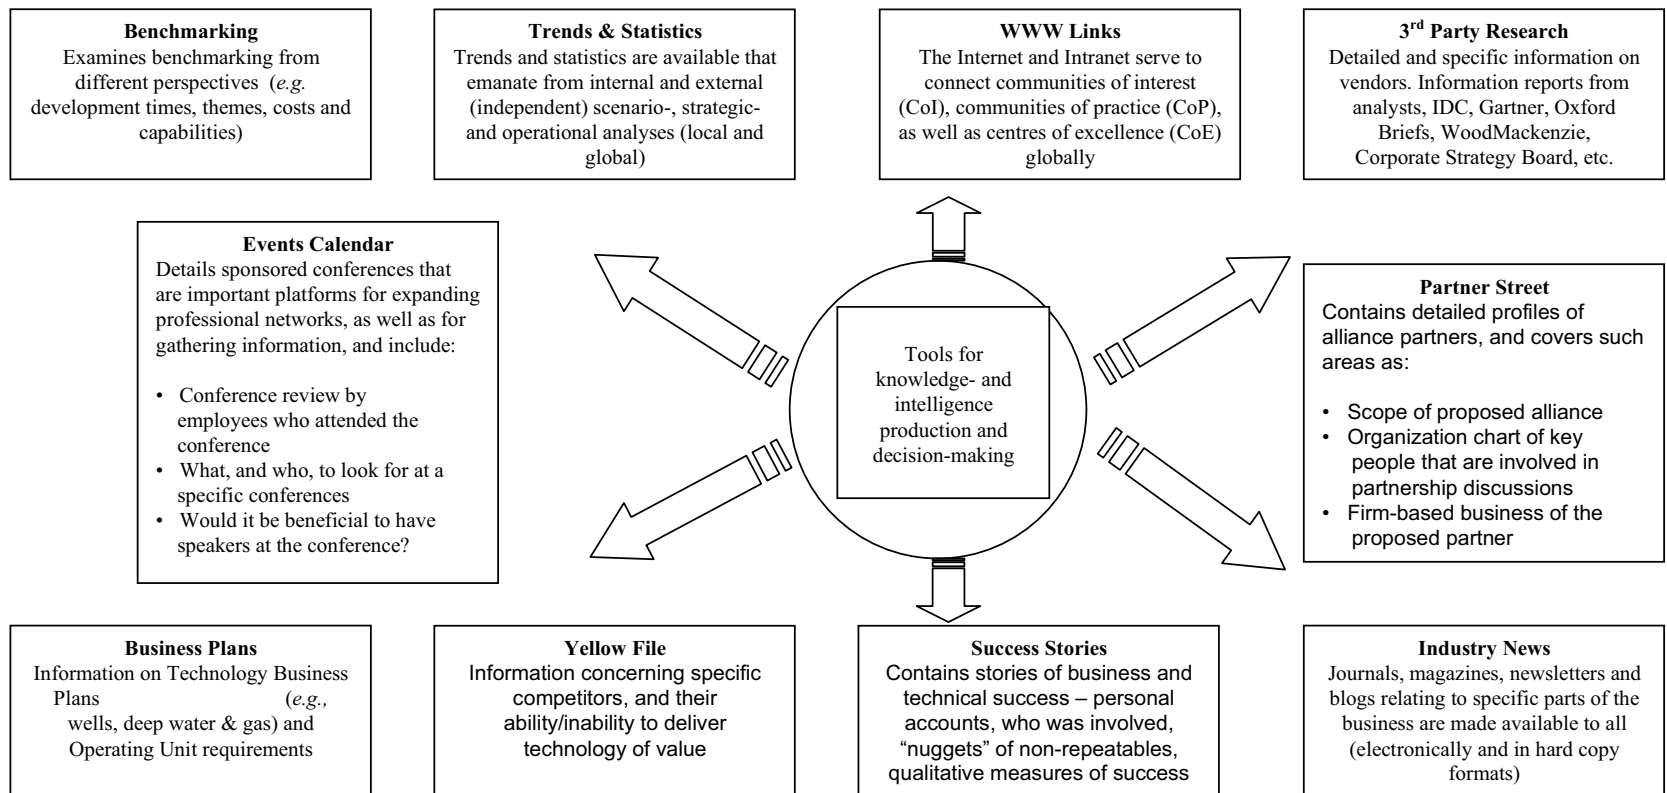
**Benchmarking**
Examines benchmarking from different perspectives (*e.g.* development times, themes, costs and capabilities)

**Trends & Statistics**
Trends and statistics are available that emanate from internal and external (independent) scenario-, strategic- and operational analyses (local and global)

**WWW Links**
The Internet and Intranet serve to connect communities of interest (CoI), communities of practice (CoP), as well as centres of excellence (CoE) globally

**3rd Party Research**
Detailed and specific information on vendors. Information reports from analysts, IDC, Gartner, Oxford Briefs, WoodMackenzie, Corporate Strategy Board, etc.

**Events Calendar**
Details sponsored conferences that are important platforms for expanding professional networks, as well as for gathering information, and include:

• Conference review by employees who attended the conference
• What, and who, to look for at a specific conferences
• Would it be beneficial to have speakers at the conference?

Tools for knowledge- and intelligence production and decision-making

**Partner Street**
Contains detailed profiles of alliance partners, and covers such areas as:

• Scope of proposed alliance
• Organization chart of key people that are involved in partnership discussions
• Firm-based business of the proposed partner

**Business Plans**
Information on Technology Business Plans (*e.g.,* wells, deep water & gas) and Operating Unit requirements

**Yellow File**
Information concerning specific competitors, and their ability/inability to deliver technology of value

**Success Stories**
Contains stories of business and technical success – personal accounts, who was involved, "nuggets" of non-repeatables, qualitative measures of success

**Industry News**
Journals, magazines, newsletters and blogs relating to specific parts of the business are made available to all (electronically and in hard copy formats)